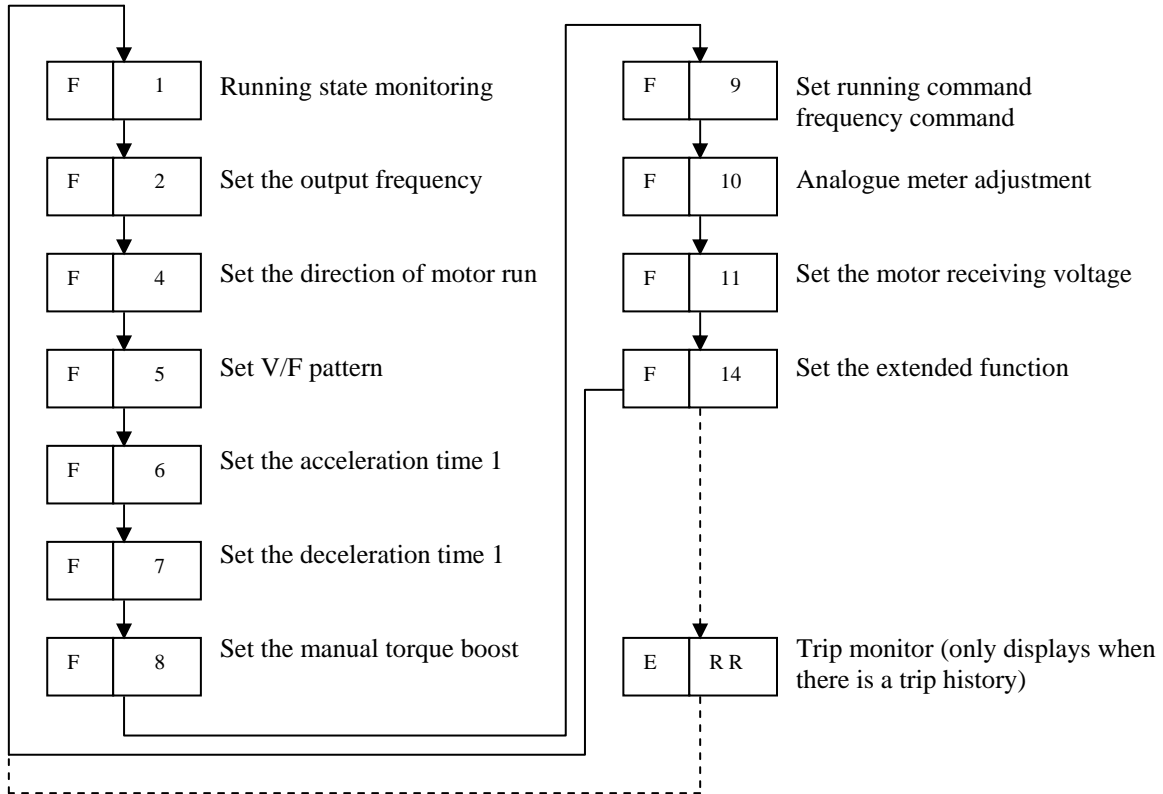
F 1 Running state monitoring

F 2 Set the output frequency

F 4 Set the direction of motor run

F 5 Set V/F pattern

F 6 Set the acceleration time 1

F 7 Set the deceleration time 1

F 8 Set the manual torque boost

F 9 Set running command frequency command

F 10 Analogue meter adjustment

F 11 Set the motor receiving voltage

F 14 Set the extended function

E R R Trip monitor (only displays when there is a trip history)